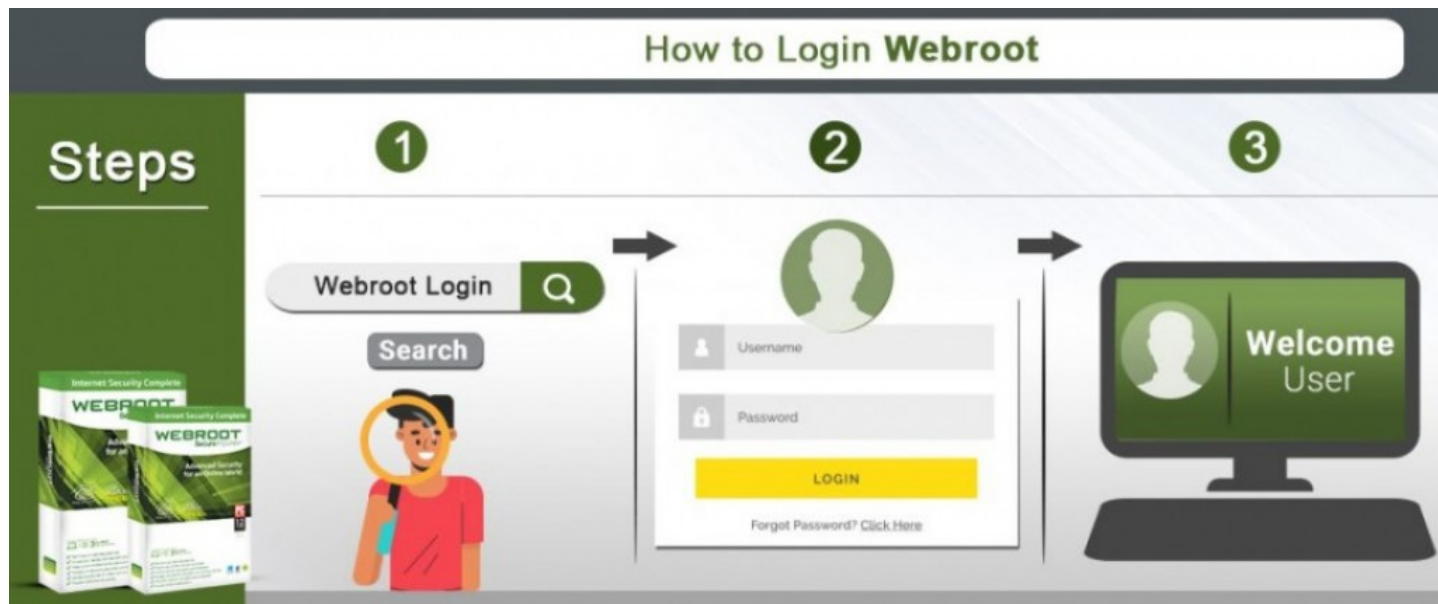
How to Login **Webroot**

Steps

Internet Security Complete
WEBROOT
Internet Security Complete
WEBROOT
Advanced Security for an Online World

1

Webroot Login

Search

2

Username

Password

LOGIN

Forgot Password? Click Here

3

Welcome
User